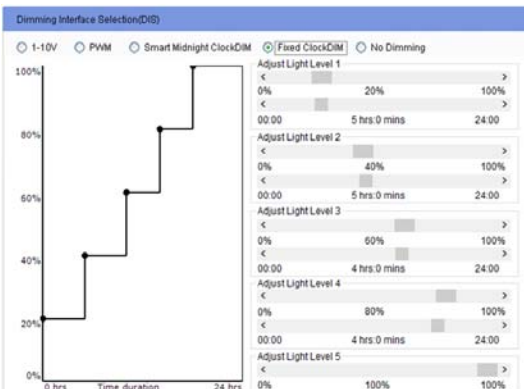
Dimming Interface Selection(DIS)

1-10V PWM Smart Midnight ClockDIM Fixed ClockDIM No Dimming

100%
80%
60%
40%
20%
0%
0 hrs Time duration 24 hrs

Adjust Light Level 1
<
>
0% 20% 100%
<
>
00:00 5 hrs:0 mins 24:00

Adjust Light Level 2
<
>
0% 40% 100%
<
>
00:00 5 hrs:0 mins 24:00

Adjust Light Level 3
<
>
0% 60% 100%
<
>
00:00 4 hrs:0 mins 24:00

Adjust Light Level 4
<
>
0% 80% 100%
<
>
00:00 4 hrs:0 mins 24:00

Adjust Light Level 5
<
>
0% 100% 100%